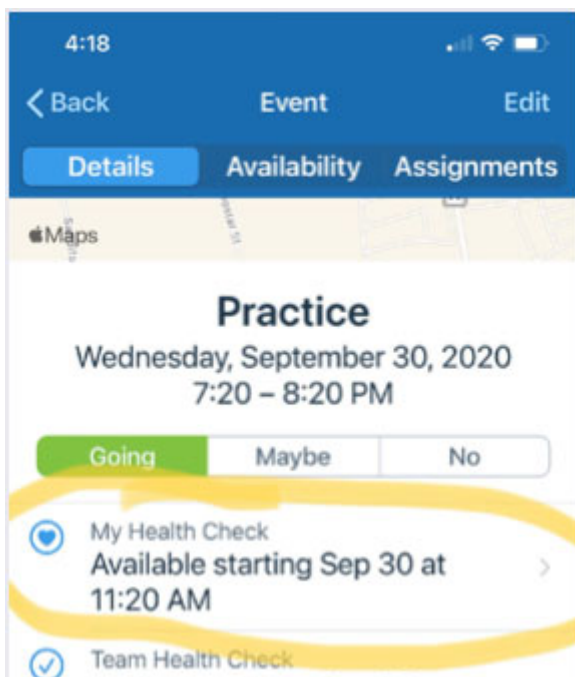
4:18

Back
Event
Edit

Details
Availability
Assignments

Maps

Practice
Wednesday, September 30, 2020
7:20 – 8:20 PM

Going
Maybe
No

My Health Check
Available starting Sep 30 at 11:20 AM

Team Health Check